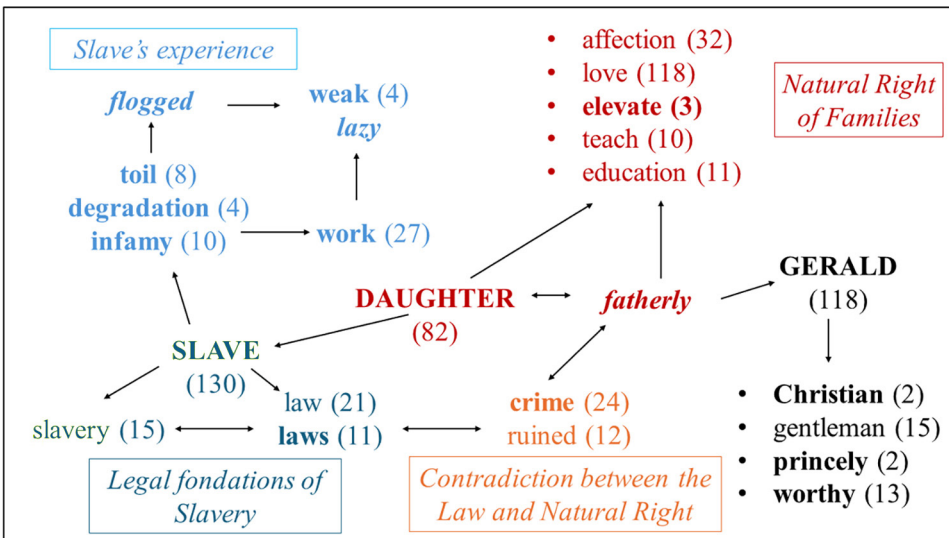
Slave's experience

flogged

weak (4)
lazy

toil (8)
degradation (4)
infamy (10)

work (27)

• affection (32)
• love (118)
• elevate (3)
• teach (10)
• education (11)

Natural Right of Families

DAUGHTER (82)

fatherly

GERALD (118)

SLAVE (130)

slavery (15)

law (21)
laws (11)

crime (24)
ruined (12)

• Christian (2)
• gentleman (15)
• princely (2)
• worthy (13)

Legal fondations of Slavery

Contradiction between the Law and Natural Right